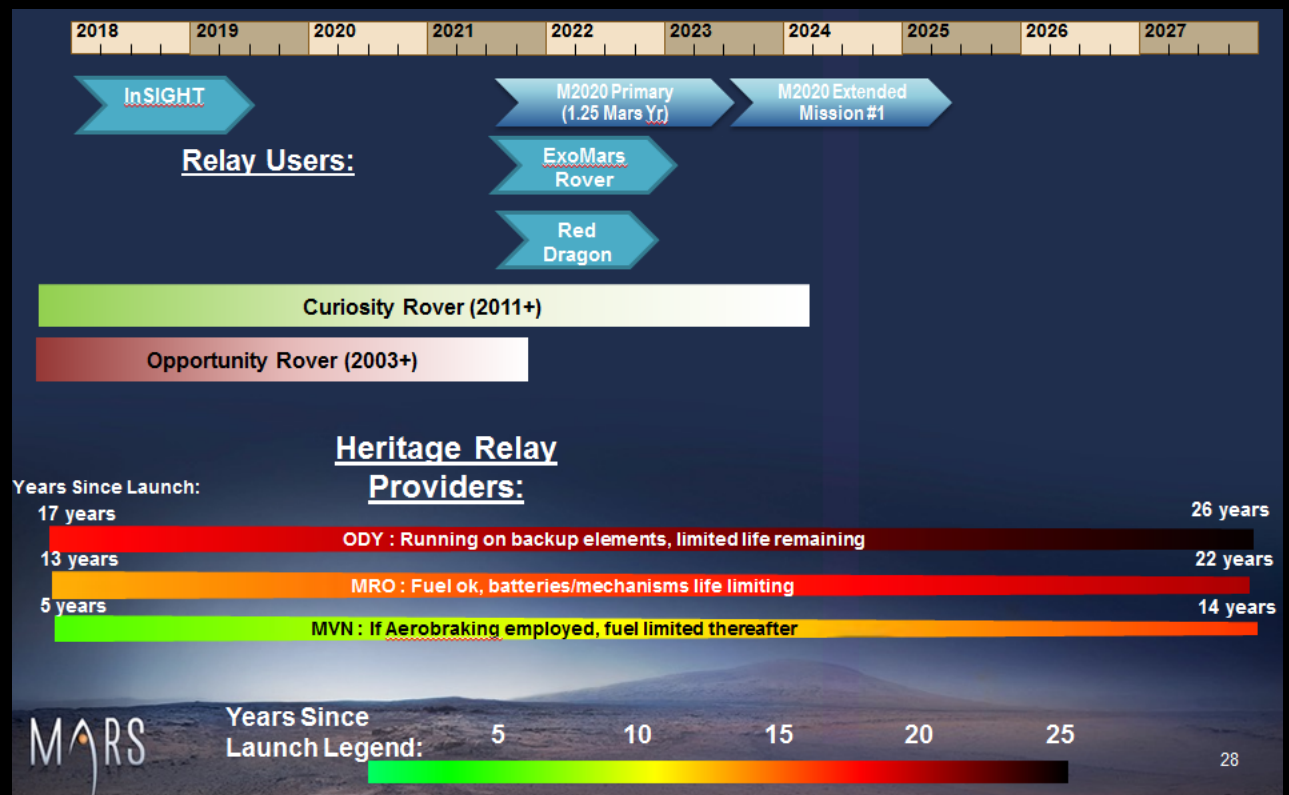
| 2018 | 2019 | 2020 | 2021 | 2022 | 2023 | 2024 | 2025 | 2026 | 2027 |
|---|---|---|---|---|---|---|---|---|---|

InSIGHT

M2020 Primary (1.25 Mars Yr)

M2020 Extended Mission #1

Relay Users:

ExoMars Rover

Red Dragon

Curiosity Rover (2011+)

Opportunity Rover (2003+)

Heritage Relay Providers:

Years Since Launch:

17 years

26 years

ODY : Running on backup elements, limited life remaining

13 years

22 years

MRO : Fuel ok, batteries/mechanisms life limiting

5 years

14 years

MVN : If Aerobraking employed, fuel limited thereafter

MARS

Years Since Launch Legend:

5 10 15 20 25

28